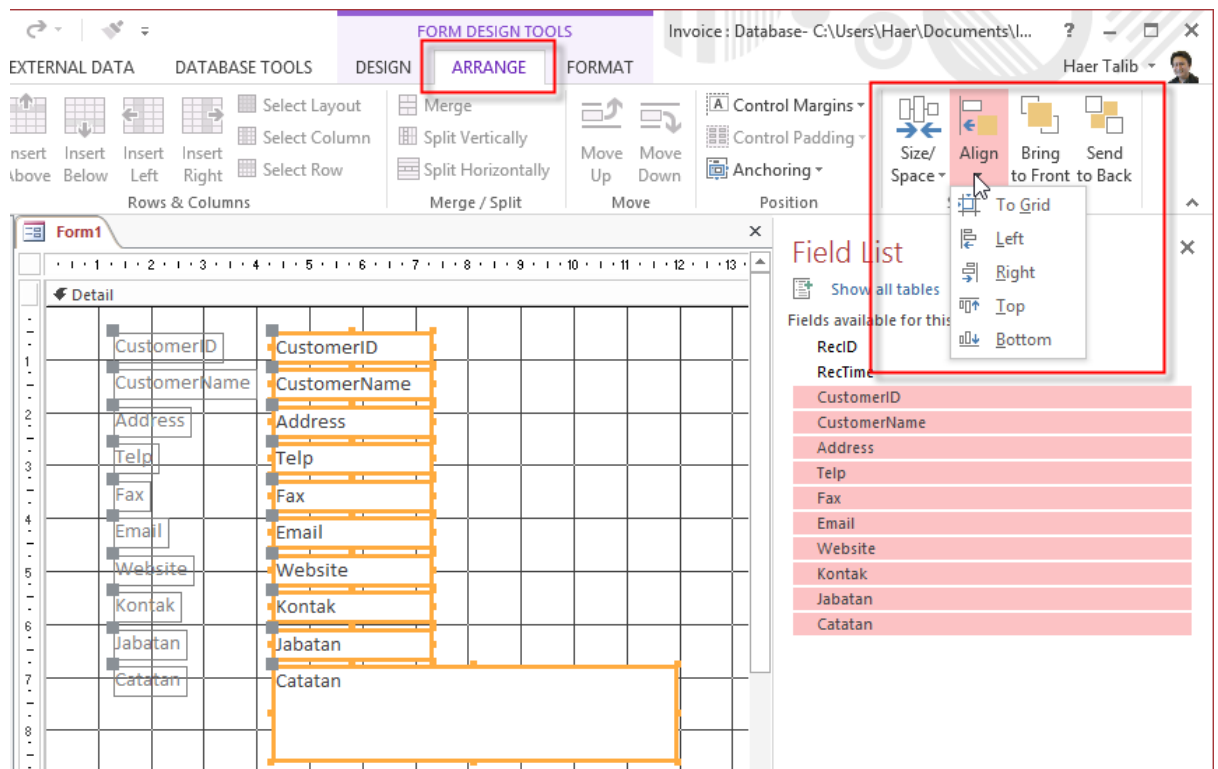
FORM DESIGN TOOLS

Invoice : Database- C:\Users\Haer\Documents\I...

?

EXTERNAL DATA DATABASE TOOLS DESIGN ARRANGE FORMAT

Haer Talib

nsert Above Insert Below Insert Left Insert Right

Select Layout Select Column Select Row

Rows & Columns

Merge Split Vertically Split Horizontally

Merge / Split

Move Up Move Down

Move

Control Margins Control Padding Anchoring

Position

Size/ Space Align Bring to Front Send to Back

To Grid
Left
Right
Top
Bottom

Form1

Detail

CustomerID CustomerID
CustomerName CustomerName
Address Address
Telp Telp
Fax Fax
Email Email
Website Website
Kontak Kontak
Jabatan Jabatan
Catatan Catatan

Field List

Show all tables

Fields available for this

RecID
RecTime
CustomerID
CustomerName
Address
Telp
Fax
Email
Website
Kontak
Jabatan
Catatan